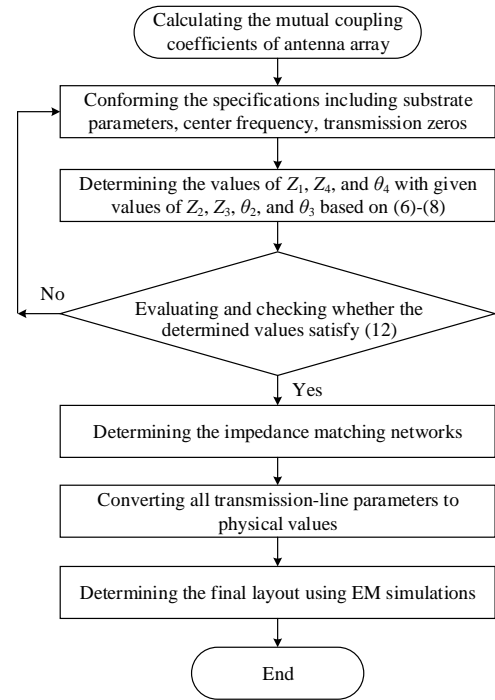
Calculating the mutual coupling coefficients of antenna array

Conforming the specifications including substrate parameters, center frequency, transmission zeros

Determining the values of $Z_1$, $Z_4$, and $\theta_4$ with given values of $Z_2$, $Z_3$, $\theta_2$, and $\theta_3$ based on (6)-(8)

No

Evaluating and checking whether the determined values satisfy (12)

Yes

Determining the impedance matching networks

Converting all transmission-line parameters to physical values

Determining the final layout using EM simulations

End